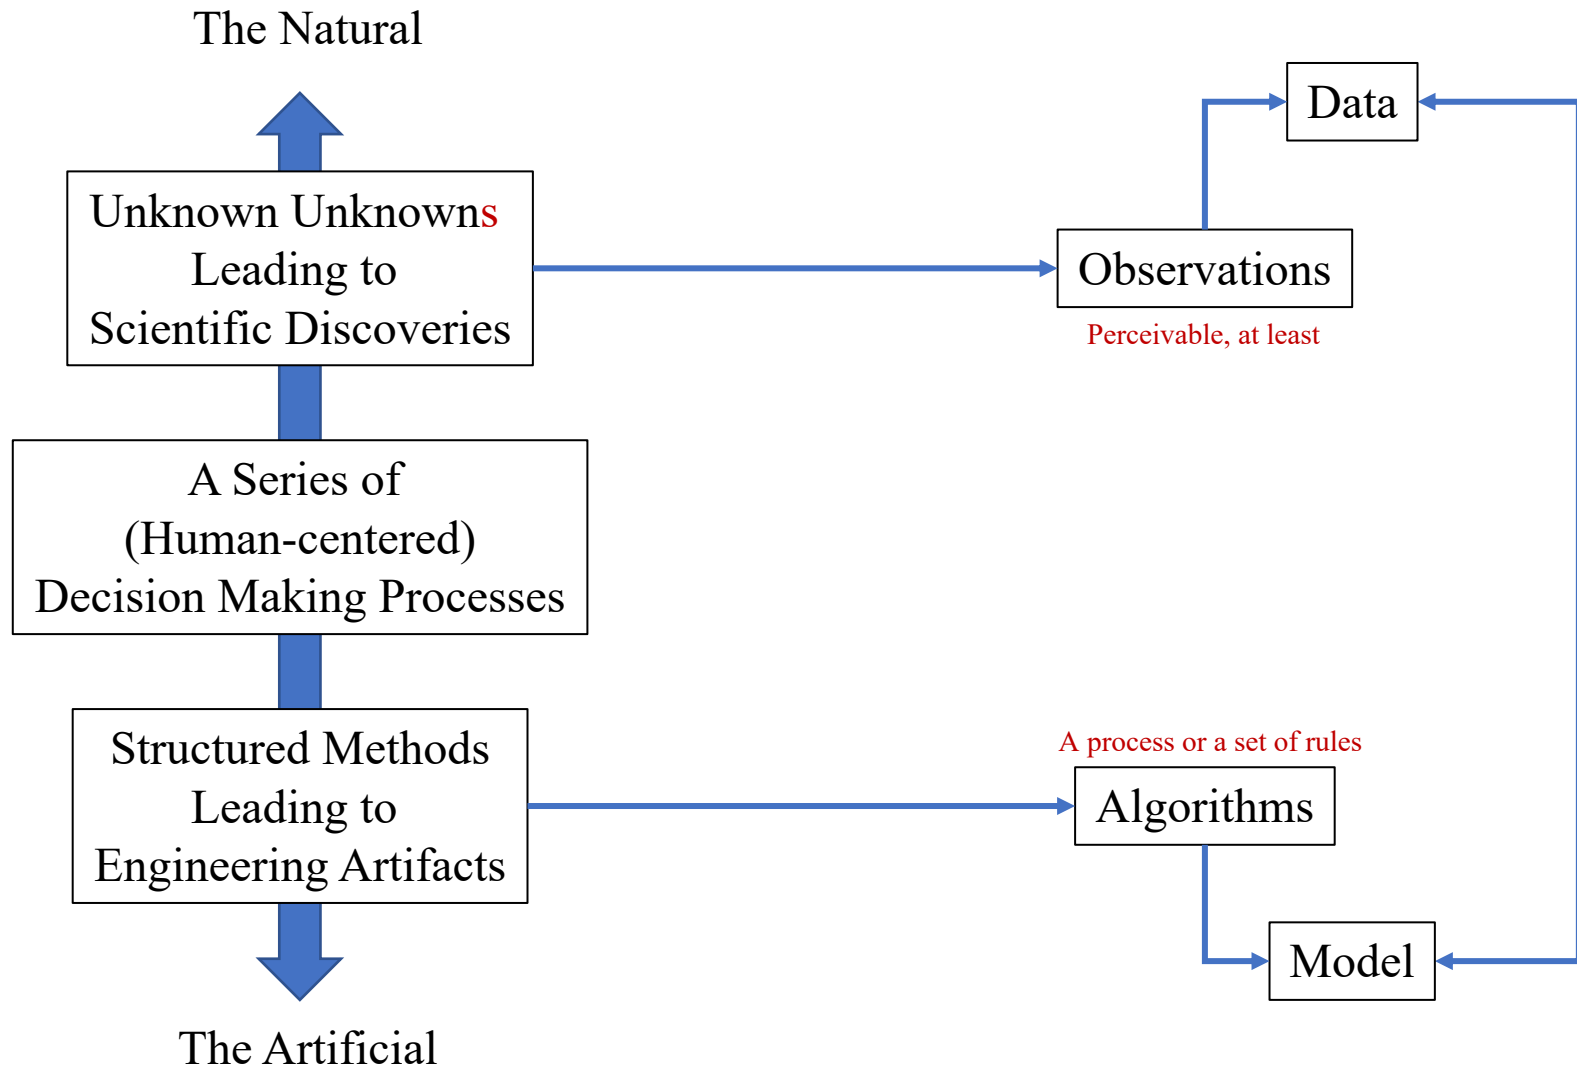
The Natural

Unknown Unknowns
Leading to
Scientific Discoveries

A Series of
(Human-centered)
Decision Making Processes

Structured Methods
Leading to
Engineering Artifacts

The Artificial

Data

Observations

Perceivable, at least

A process or a set of rules

Algorithms

Model